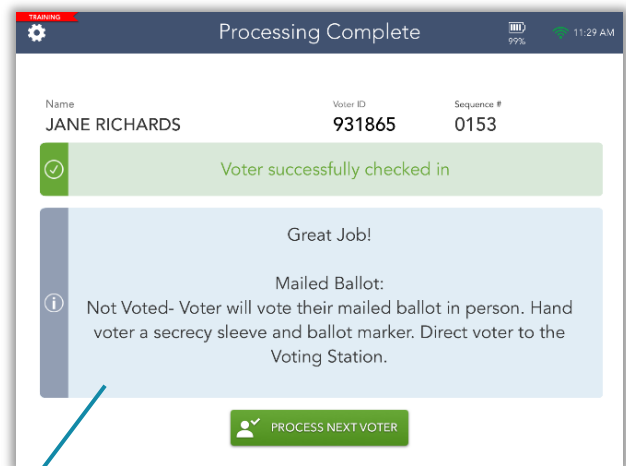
TRAINING

Processing Complete

99%

11:29 AM

Name
JANE RICHARDS

Voter ID
931865

Sequence #
0153

Voter successfully checked in

Great Job!

Mailed Ballot:
Not Voted- Voter will vote their mailed ballot in person. Hand voter a secrecy sleeve and ballot marker. Direct voter to the Voting Station.

PROCESS NEXT VOTER